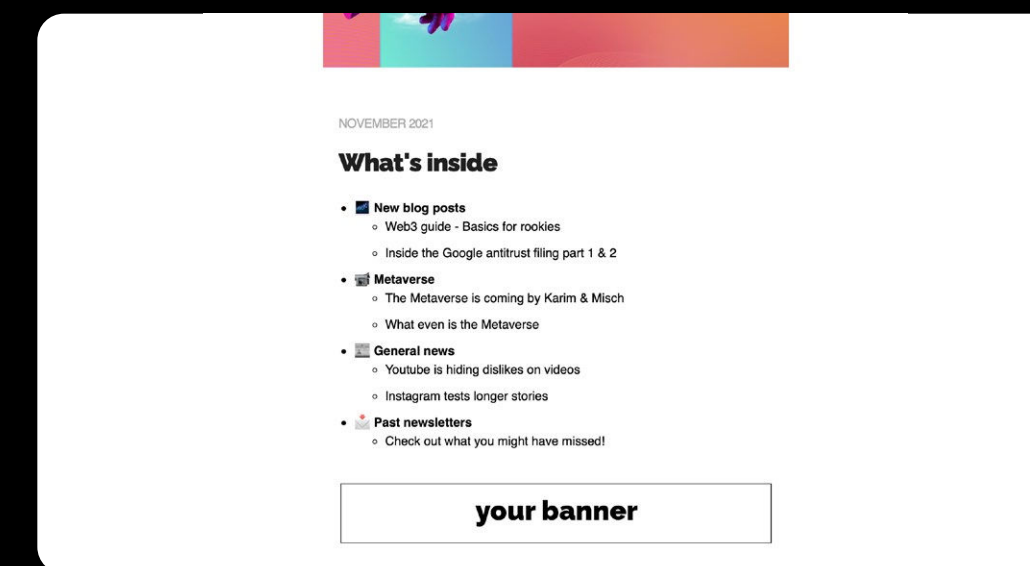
NOVEMBER 2021

What's inside

- New blog posts
  - Web3 guide - Basics for rookies
  - Inside the Google antitrust filing part 1 & 2
- Metaverse
  - The Metaverse is coming by Karim & Misch
  - What even is the Metaverse
- General news
  - Youtube is hiding dislikes on videos
  - Instagram tests longer stories
- Past newsletters
  - Check out what you might have missed!

your banner